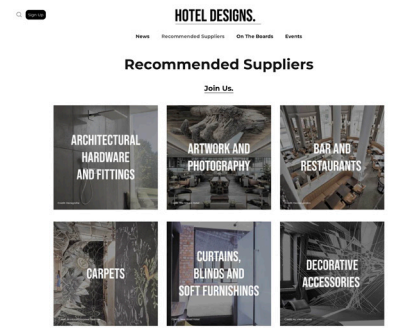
Sign Up

HOTEL DESIGNS.

News Recommended Suppliers On The Boards Events

Recommended Suppliers

Join Us.

ARCHITECTURAL HARDWARE AND FITTINGS

ARTWORK AND PHOTOGRAPHY

BAR AND RESTAURANTS

CARPETS

CURTAINS, BLINDS AND SOFT FURNISHINGS

DECORATIVE ACCESSORIES